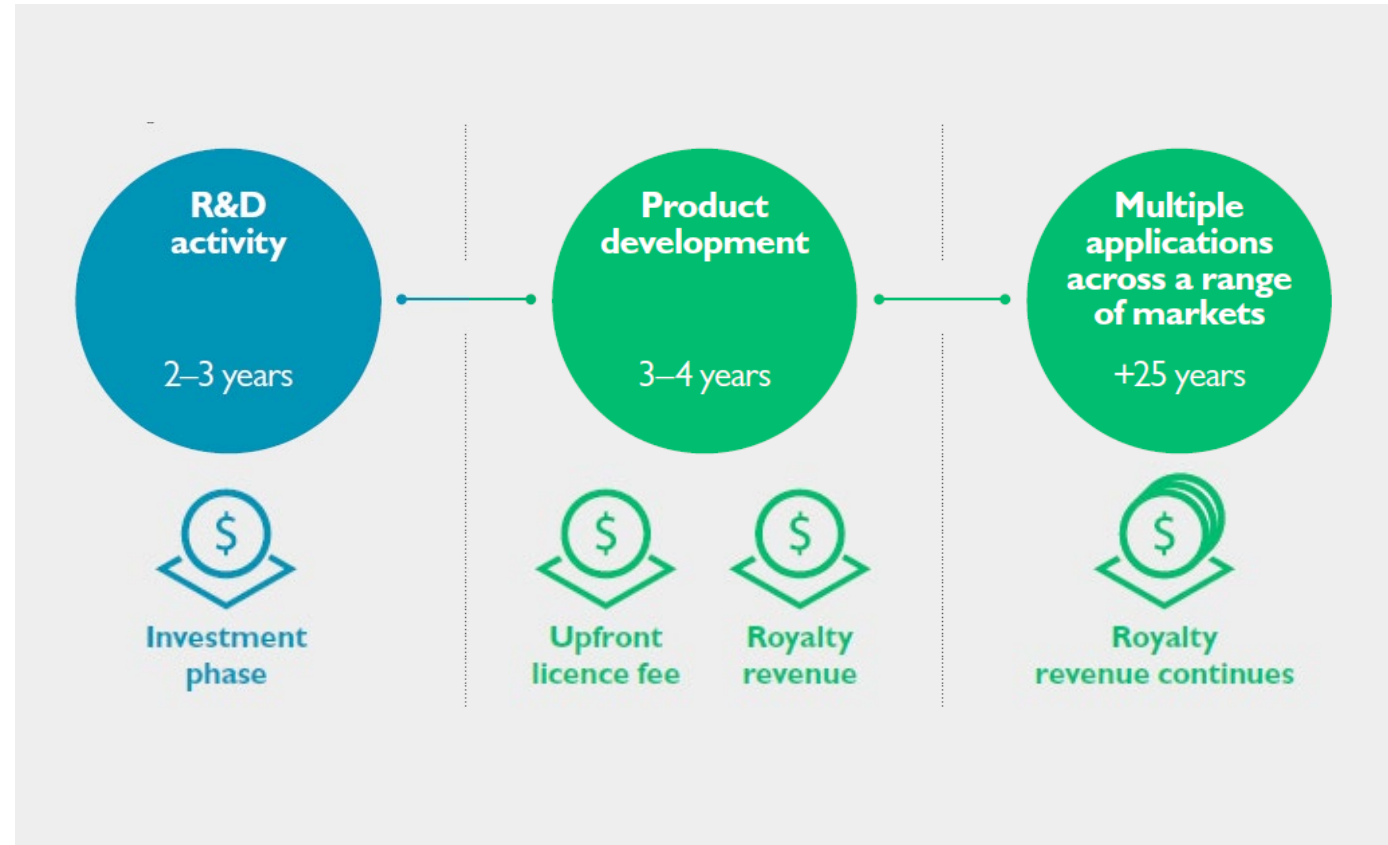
R&D activity

2–3 years

$

Investment phase

Product development

3–4 years

$

Upfront licence fee

$

Royalty revenue

Multiple applications across a range of markets

+25 years

$

Royalty revenue continues